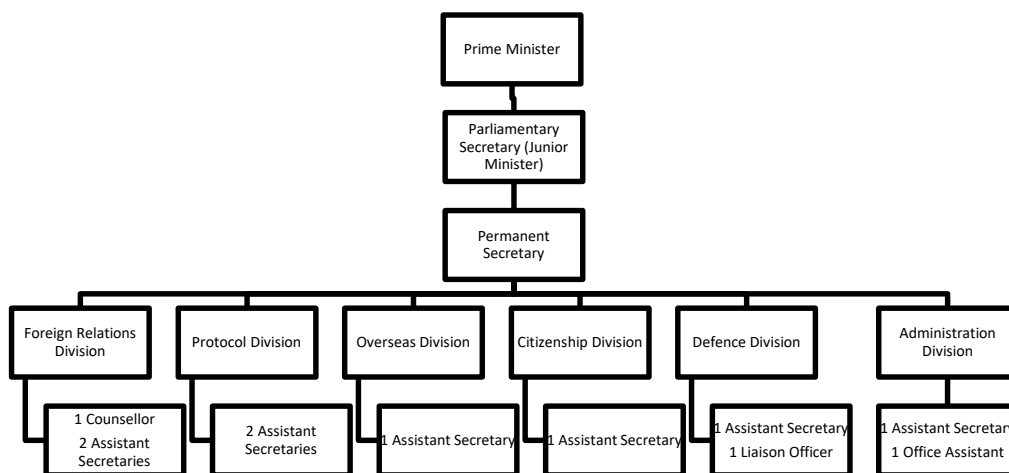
Prime Minister

Parliamentary Secretary (Junior Minister)

Permanent Secretary

Foreign Relations Division

1 Counsellor
2 Assistant Secretaries

Protocol Division

2 Assistant Secretaries

Overseas Division

1 Assistant Secretary

Citizenship Division

1 Assistant Secretary

Defence Division

1 Assistant Secretary
1 Liaison Officer

Administration Division

1 Assistant Secretar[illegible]
1 Office Assistant